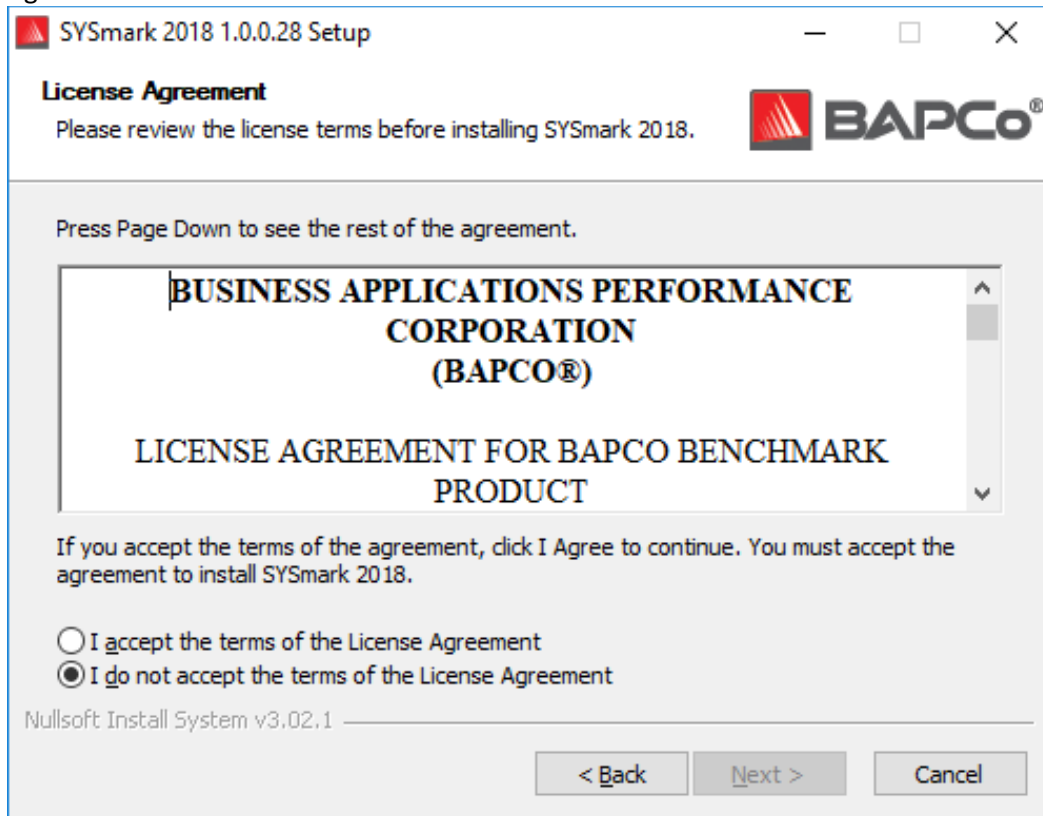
SYSmark 2018 1.0.0.28 Setup

License Agreement
Please review the license terms before installing SYSmark 2018.

BAPCo®

Press Page Down to see the rest of the agreement.

BUSINESS APPLICATIONS PERFORMANCE CORPORATION
(BAPCO®)

LICENSE AGREEMENT FOR BAPCO BENCHMARK PRODUCT

If you accept the terms of the agreement, click I Agree to continue. You must accept the agreement to install SYSmark 2018.

I accept the terms of the License Agreement
I do not accept the terms of the License Agreement

Nullsoft Install System v3.02.1

< Back
Next >
Cancel